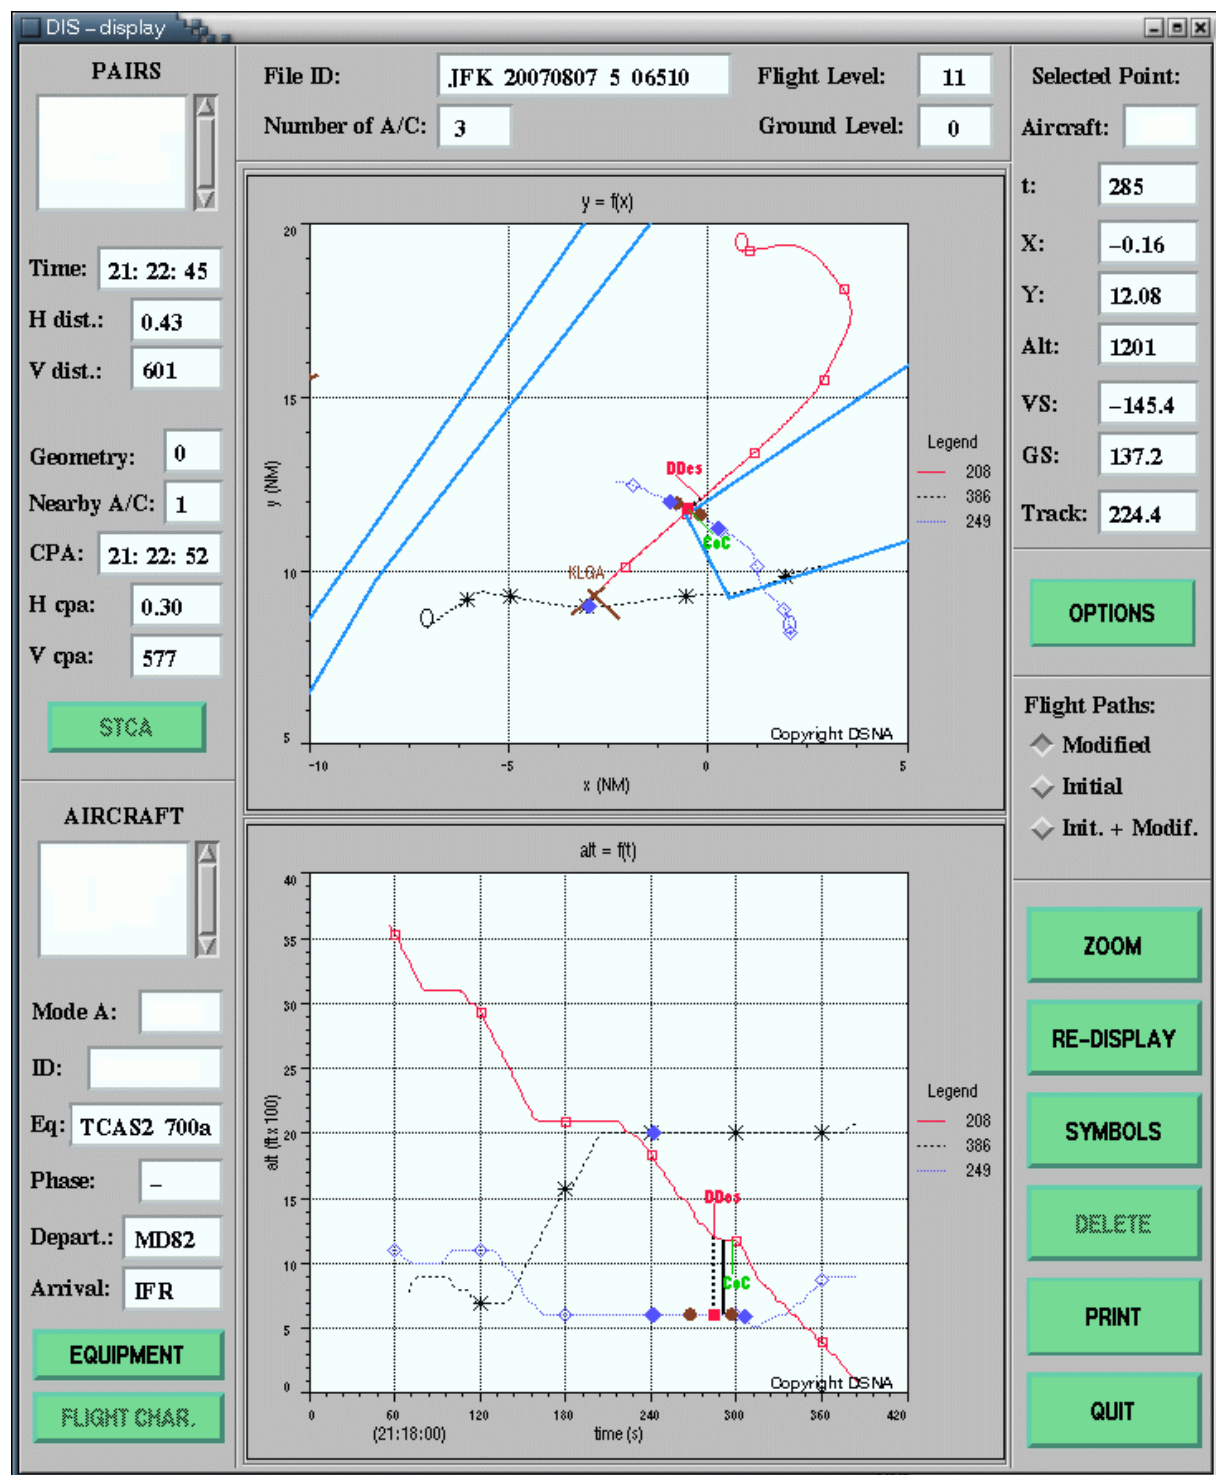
DIS – display

PAIRS

Time: 21: 22: 45
H dist.: 0.43
V dist.: 601

Geometry: 0
Nearby A/C: 1
CPA: 21: 22: 52
H cpa: 0.30
V cpa: 577

STCA

AIRCRAFT

Mode A:
ID:
Eq: TCAS2 700a
Phase: –
Depart.: MD82
Arrival: IFR

EQUIPMENT
FLIGHT CHAR.

File ID: JFK 20070807 5 06510
Number of A/C: 3
Flight Level: 11
Ground Level: 0

y = f(x)

20
15
10
5
y (NM)
-10
-5
0
5
x (NM)
DDes
CoC
KLOA
Legend
208
386
249
Copyright DSNA

alt = f(t)

40
35
30
25
20
15
10
5
0
alt (ft x 100)
0
60
(21:18:00)
120
180
240
300
360
420
time (s)
DDes
CoC
Legend
208
386
249
Copyright DSNA

Selected Point:
Aircraft:
t: 285
X: –0.16
Y: 12.08
Alt: 1201
VS: –145.4
GS: 137.2
Track: 224.4

OPTIONS

Flight Paths:
Modified
Initial
Init. + Modif.

ZOOM
RE-DISPLAY
SYMBOLS
DELETE
PRINT
QUIT